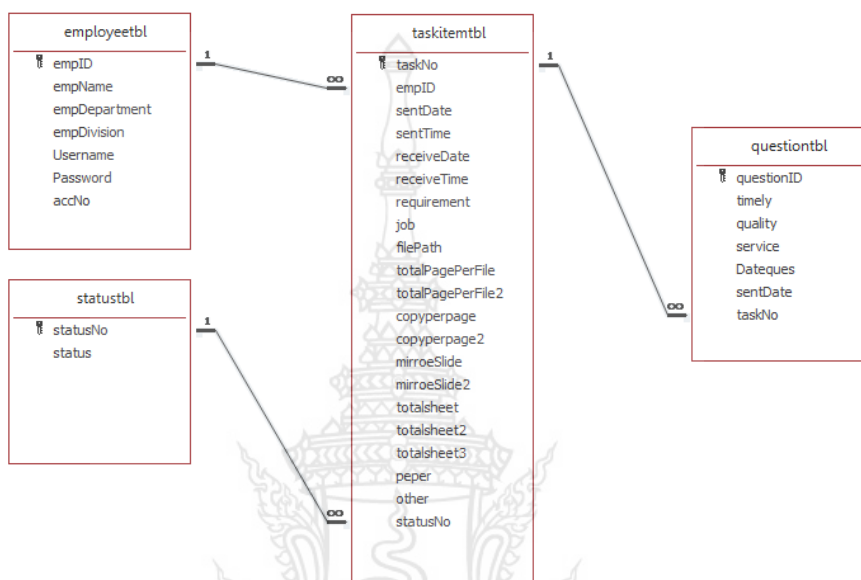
employeetbl
empID
empName
empDepartment
empDivision
Username
Password
accNo

statustbl
statusNo
status

taskitemtbl
taskNo
empID
sentDate
sentTime
receiveDate
receiveTime
requirement
job
filePath
totalPagePerFile
totalPagePerFile2
copyperpage
copyperpage2
mirroeSlide
mirroeSlide2
totalsheet
totalsheet2
totalsheet3
peper
other
statusNo

questiontbl
questionID
timely
quality
service
Dateques
sentDate
taskNo

1
∞
1
∞
1
∞